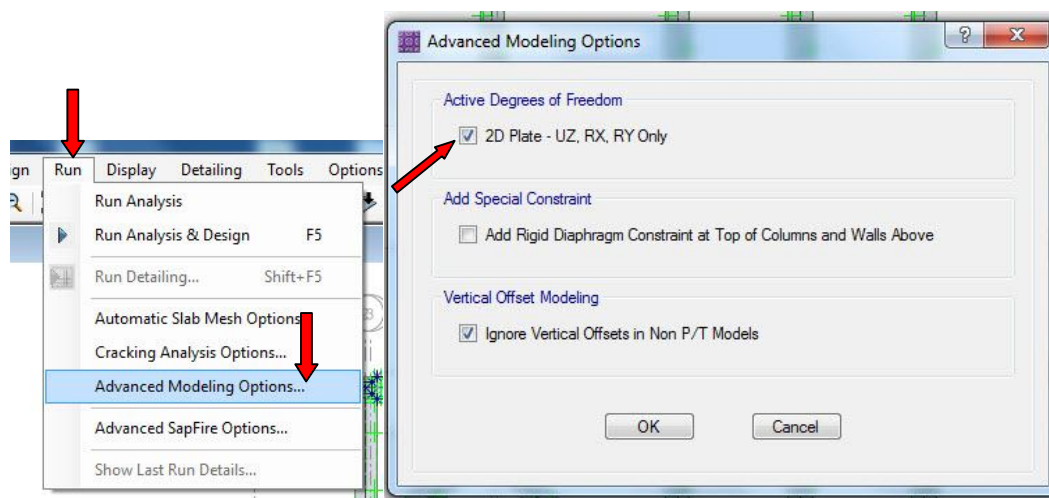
gn Run Display Detailing Tools Options

Run Analysis

Run Analysis & Design F5

Run Detailing... Shift+F5

Automatic Slab Mesh Options

Cracking Analysis Options...

Advanced Modeling Options...

Advanced SapFire Options...

Show Last Run Details...

Advanced Modeling Options

Active Degrees of Freedom

2D Plate - UZ, RX, RY Only

Add Special Constraint

Add Rigid Diaphragm Constraint at Top of Columns and Walls Above

Vertical Offset Modeling

Ignore Vertical Offsets in Non P/T Models

OK

Cancel